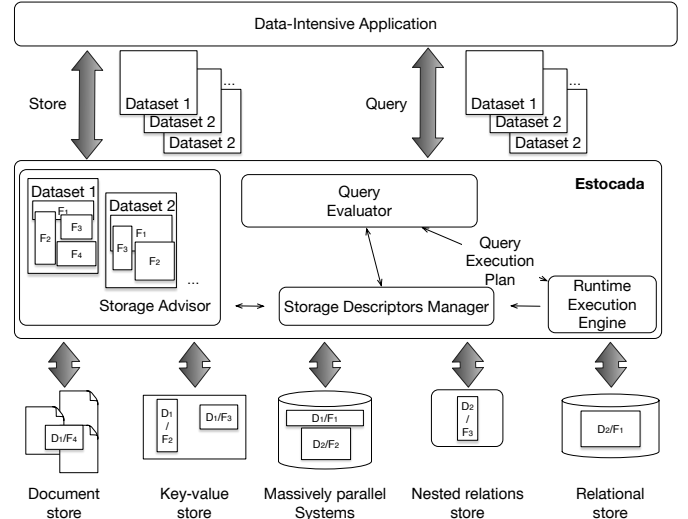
Data-Intensive Application

Store

Dataset 1
Dataset 2
Dataset 2
...

Query

Dataset 1
Dataset 2
Dataset 2
...

Estocada

Dataset 1
F1
F2
F3
F4

Dataset 2
F1
F3
F2
...

Storage Advisor

Query Evaluator

Query Execution Plan

Storage Descriptors Manager

Runtime Execution Engine

D1/F4

D1 / F2

D1/F3

D1/F1

D2/F2

D2 / F3

D2/F1

Document store

Key-value store

Massively parallel Systems

Nested relations store

Relational store